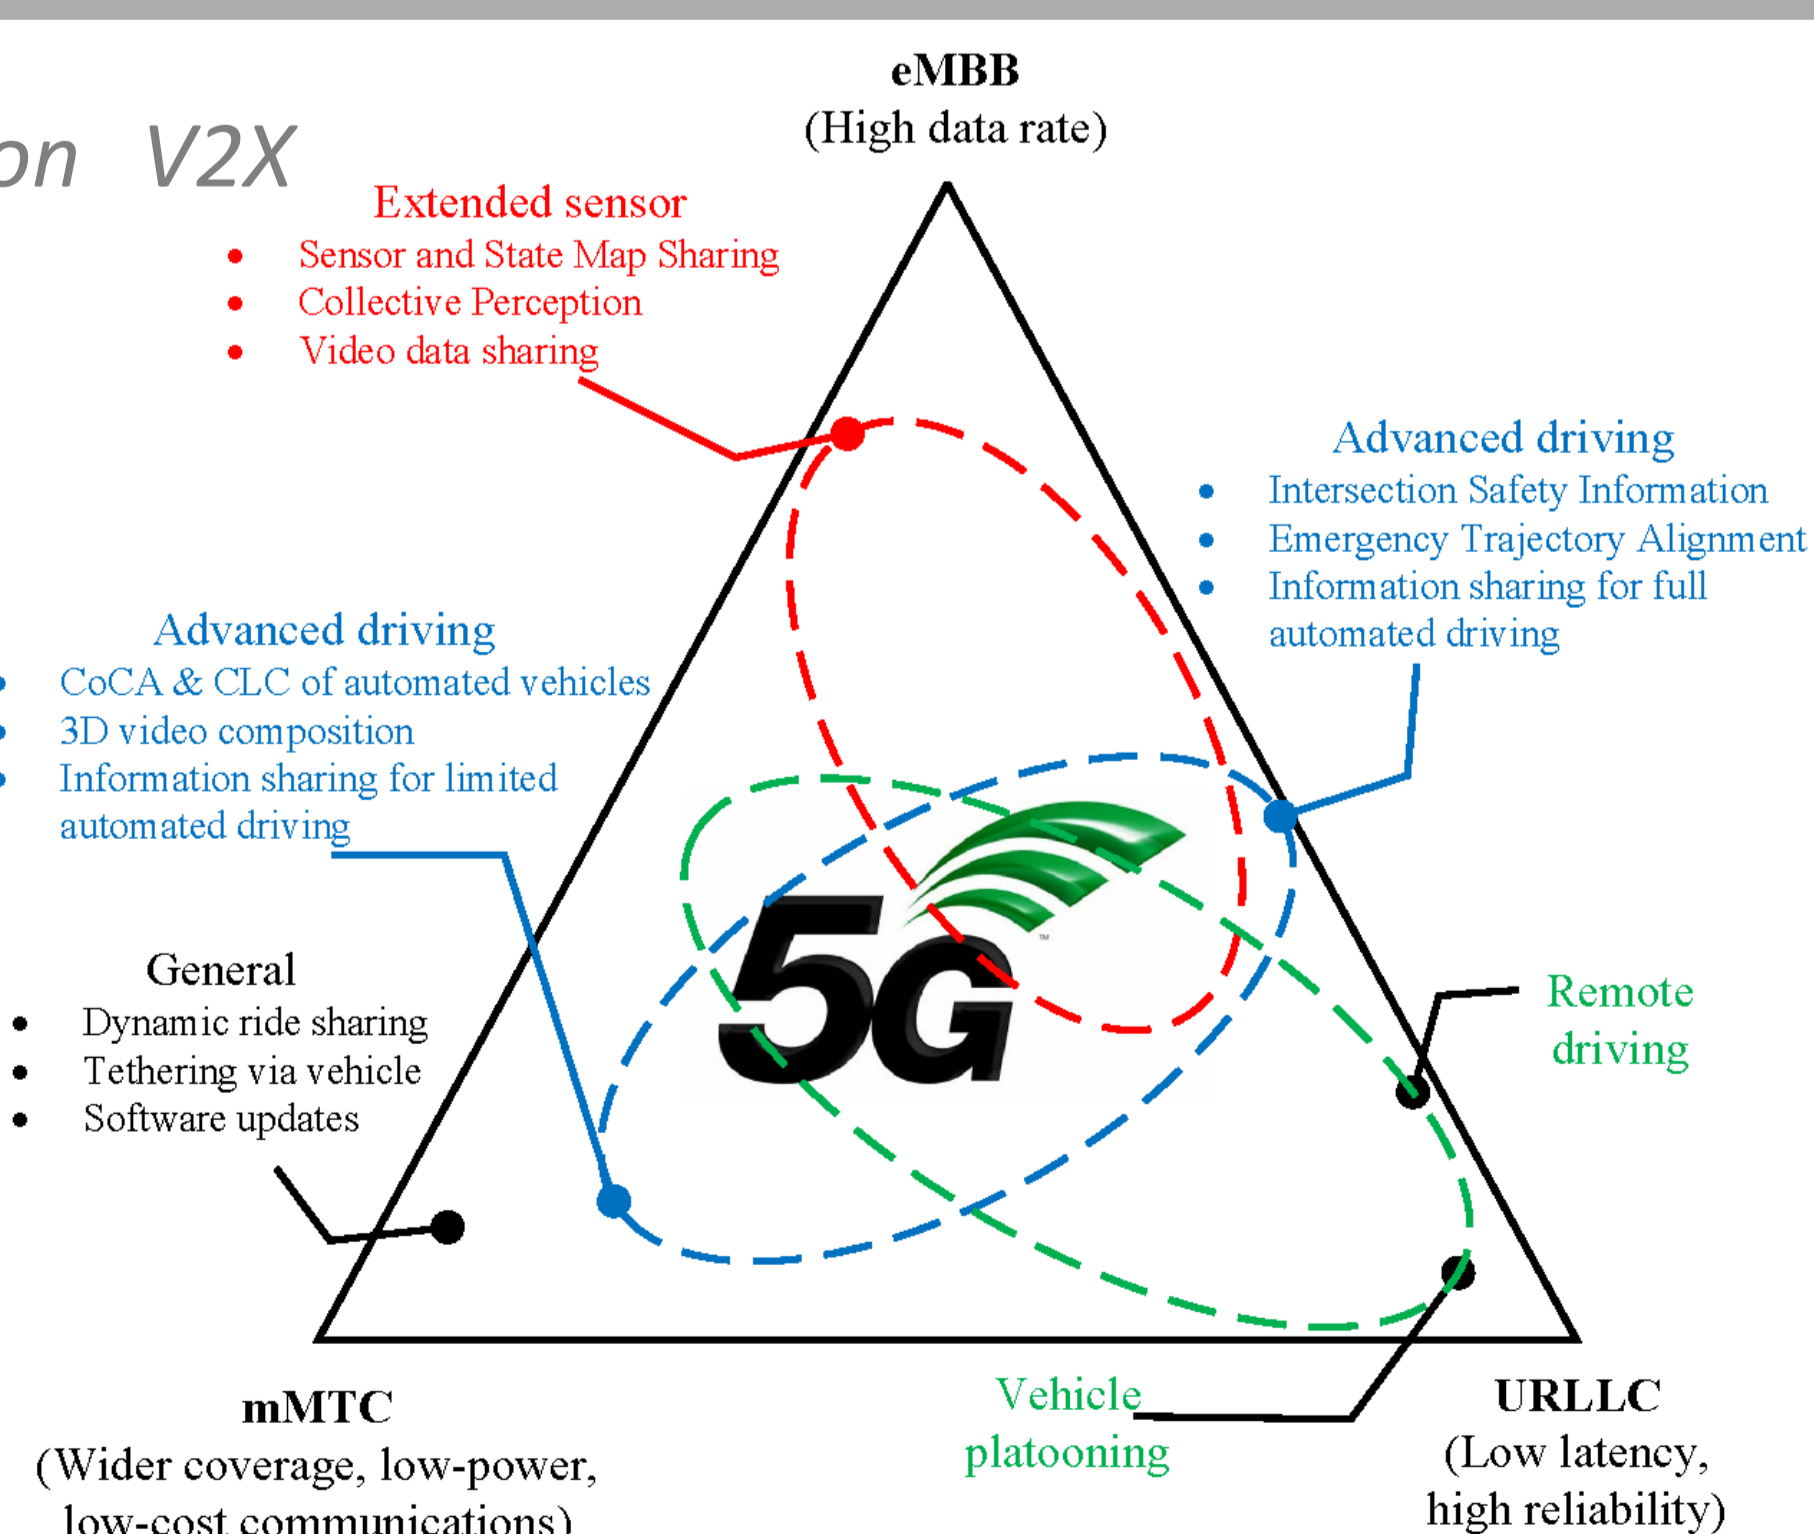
on V2X

eMBB
(High data rate)

Extended sensor
- Sensor and State Map Sharing
- Collective Perception
- Video data sharing

Advanced driving
- Intersection Safety Information
- Emergency Trajectory Alignment
- Information sharing for full automated driving

Advanced driving
- CoCA & CLC of automated vehicles
- 3D video composition
- Information sharing for limited automated driving

5G™

General
- Dynamic ride sharing
- Tethering via vehicle
- Software updates

Remote driving

mMTC
(Wider coverage, low-power, low-cost communications)

Vehicle platooning

URLLC
(Low latency, high reliability)